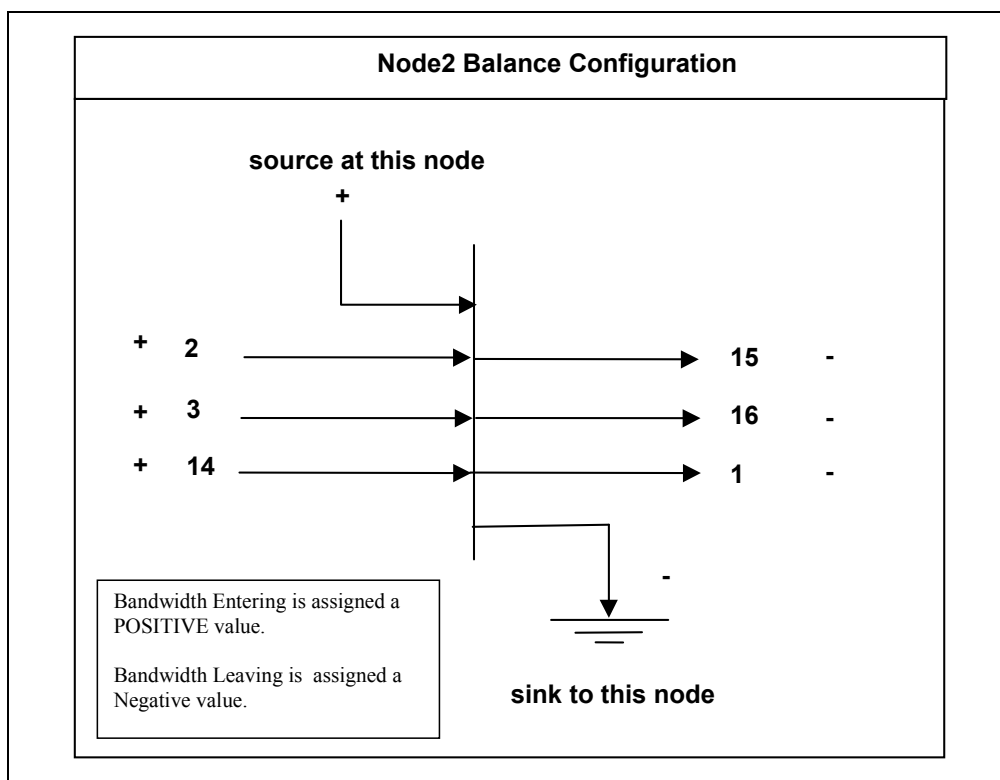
Node2 Balance Configuration

source at this node

+

+ 2

15 -

+ 3

16 -

+ 14

1 -

-

Bandwidth Entering is assigned a POSITIVE value.

Bandwidth Leaving is assigned a Negative value.

sink to this node